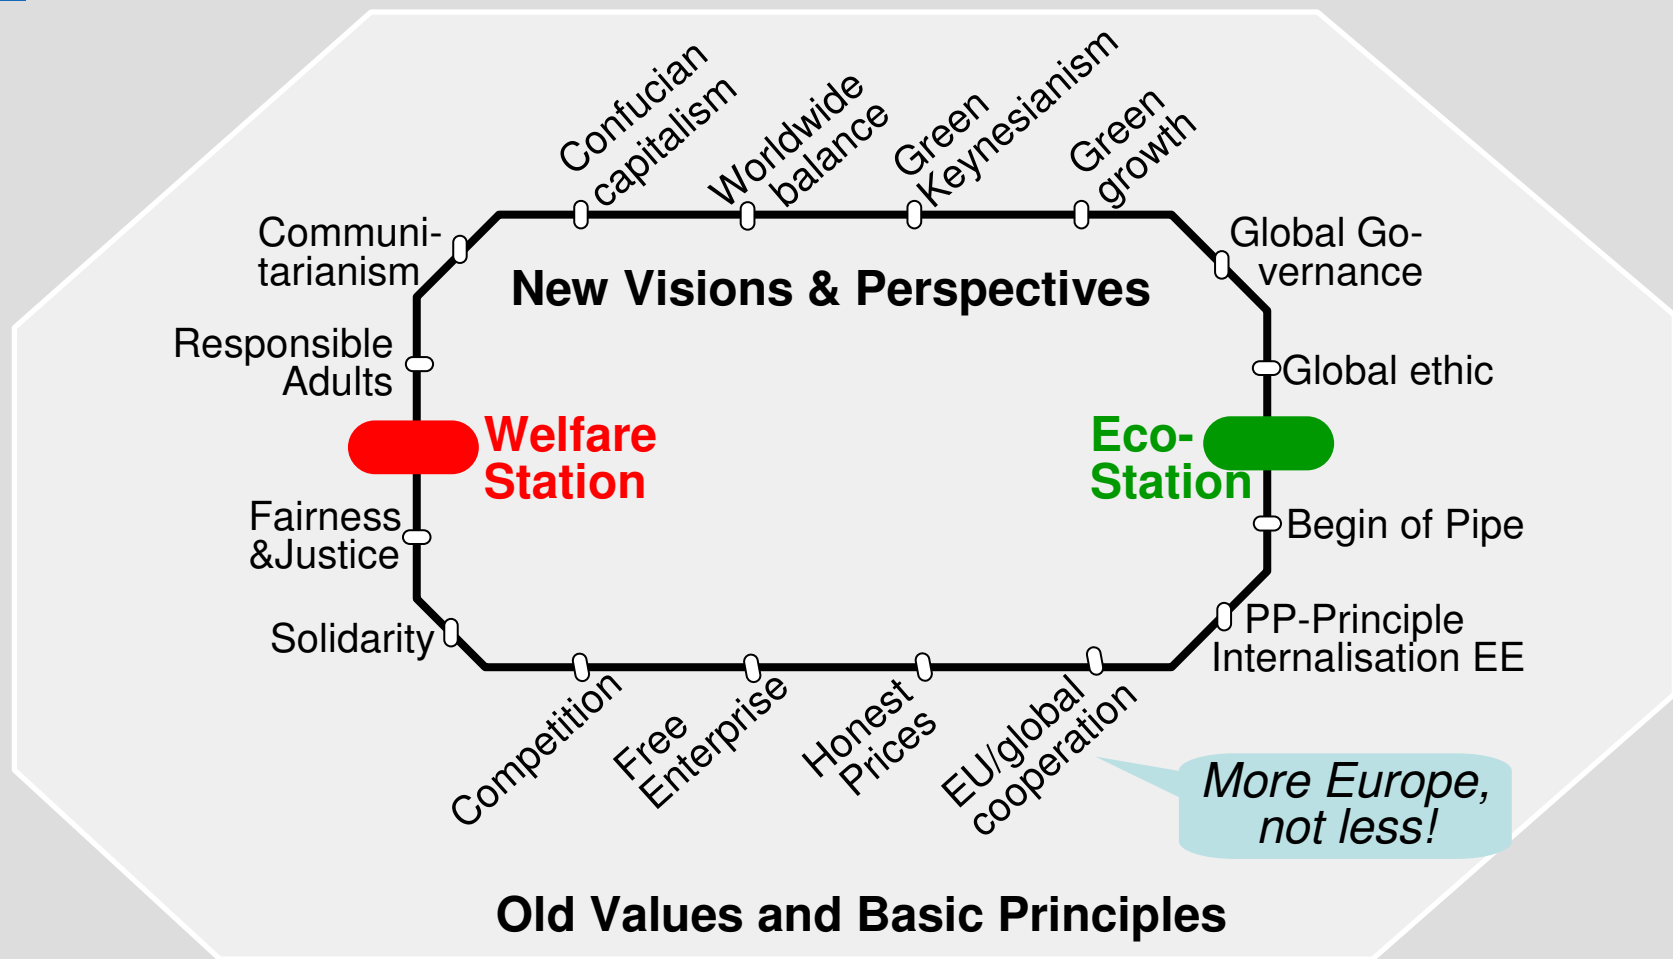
Confucian capitalism

Worldwide balance

Green Keynesianism

Green growth

Communitarianism

Global Governance

New Visions & Perspectives

Responsible Adults

Global ethic

Welfare Station

Eco-Station

Fairness &Justice

Begin of Pipe

Solidarity

PP-Principle Internalisation EE

Competition

Free Enterprise

Honest Prices

EU/global cooperation

More Europe, not less!

Old Values and Basic Principles